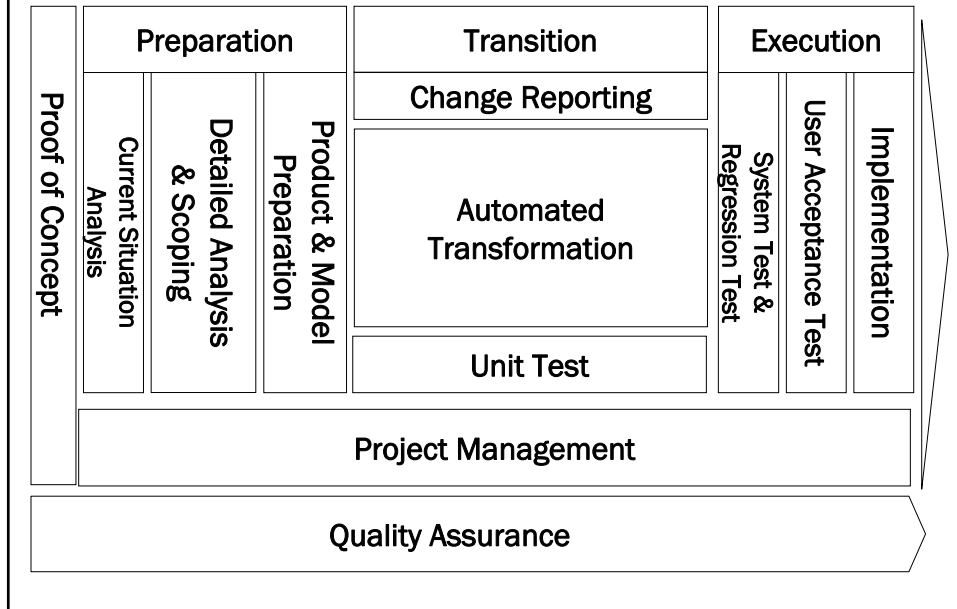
Proof of Concept

Preparation

Current Situation Analysis

Detailed Analysis & Scoping

Product & Model Preparation

Transition

Change Reporting

Automated Transformation

Unit Test

Execution

System Test & Regression Test

User Acceptance Test

Implementation

Project Management

Quality Assurance